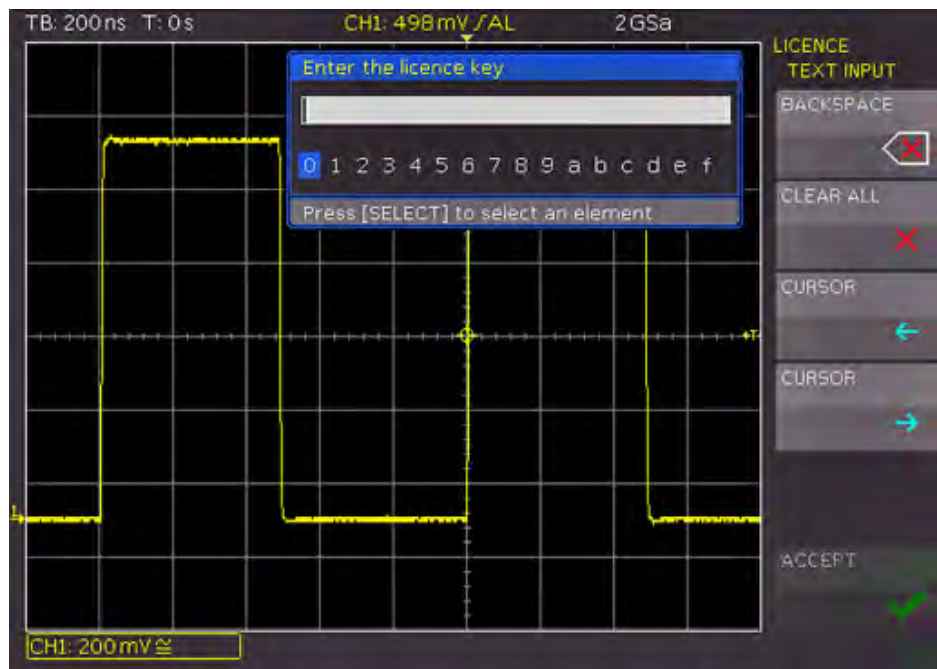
TB: 200ns T: 0s CH1: 498mV ∫ AL 2GSa

LICENCE TEXT INPUT

Enter the licence key

0 1 2 3 4 5 6 7 8 9 a b c d e f

Press [SELECT] to select an element

BACKSPACE

CLEAR ALL

CURSOR

CURSOR

ACCEPT

CH1: 200mV ≅